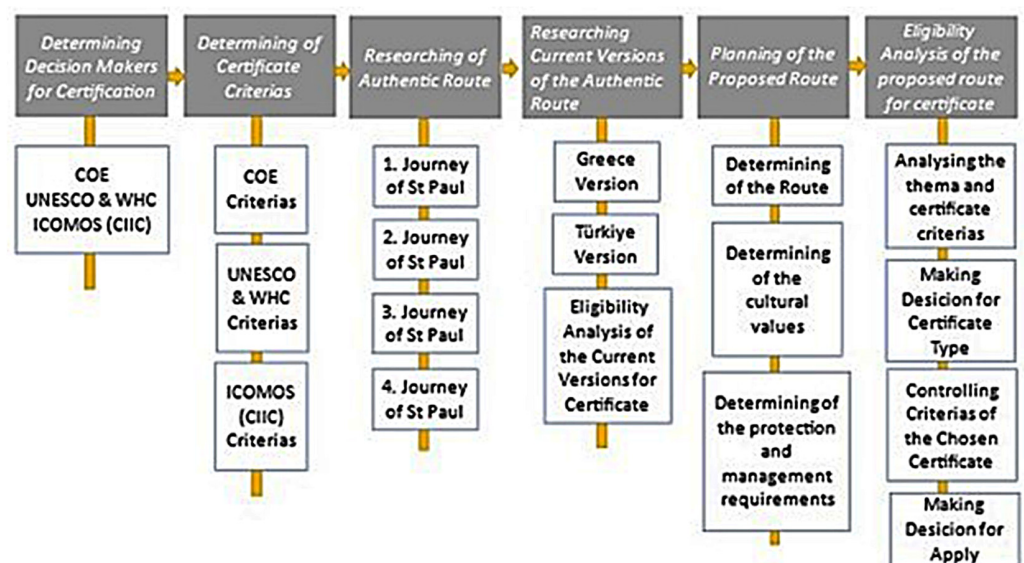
Determining Decision Makers for Certification

COE
UNESCO & WHC
ICOMOS (CIIC)

Determining of Certificate Criterias

COE Criterias

UNESCO & WHC Criterias

ICOMOS (CIIC) Criterias

Researching of Authentic Route

1. Journey of St Paul

2. Journey of St Paul

3. Journey of St Paul

4. Journey of St Paul

Researching Current Versions of the Authentic Route

Greece Version

Türkiye Version

Eligibility Analysis of the Current Versions for Certificate

Planning of the Proposed Route

Determining of the Route

Determining of the cultural values

Determining of the protection and management requirements

Eligibility Analysis of the proposed route for certificate

Analysing the thema and certificate criterias

Making Desicion for Certificate Type

Controlling Criterias of the Chosen Certificate

Making Desicion for Apply